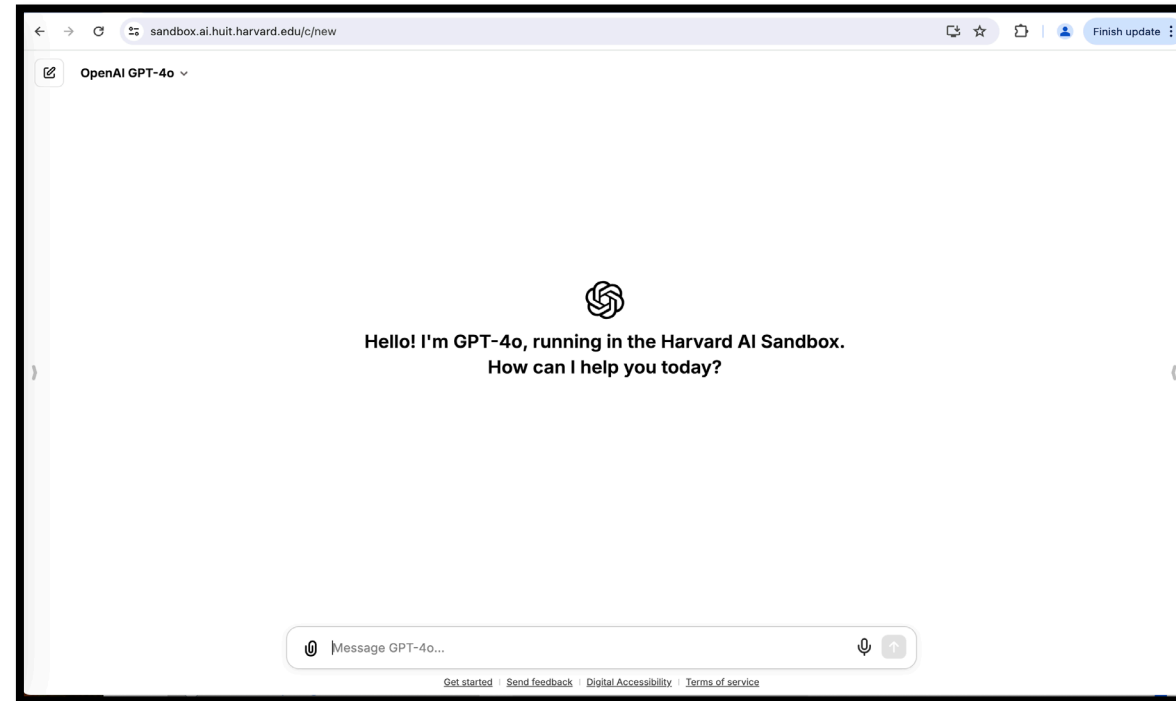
sandbox.ai.huit.harvard.edu/c/new

Finish update

OpenAI GPT-4o

Hello! I'm GPT-4o, running in the Harvard AI Sandbox.
How can I help you today?

Message GPT-4o...

Get started | Send feedback | Digital Accessibility | Terms of service